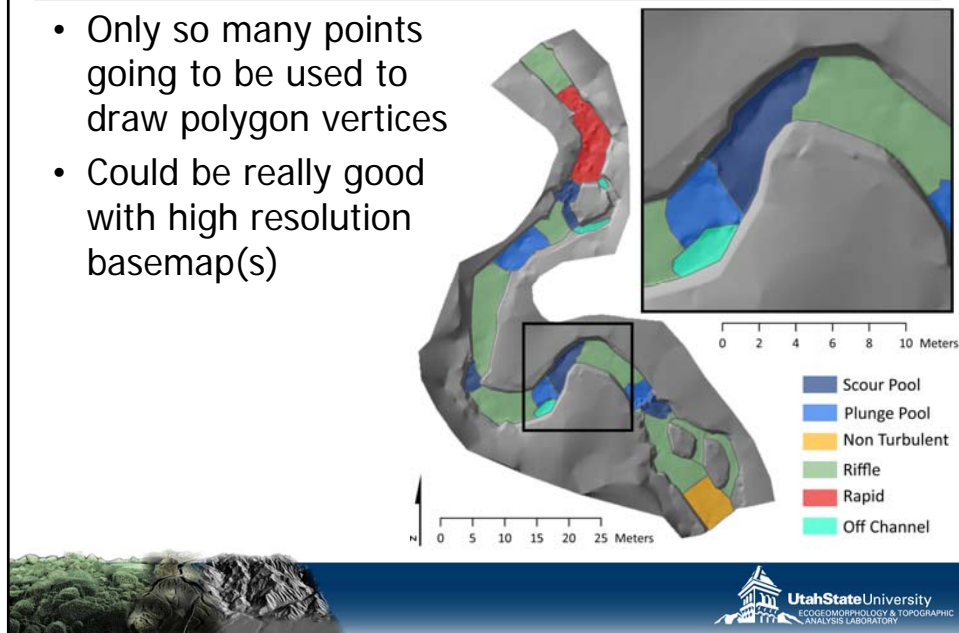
• Only so many points going to be used to draw polygon vertices

• Could be really good with high resolution basemap(s)

0 2 4 6 8 10 Meters

Scour Pool
Plunge Pool
Non Turbulent
Riffle
Rapid
Off Channel

N

0 5 10 15 20 25 Meters

UtahStateUniversity
ECOGEOMORPHOLOGY & TOPOGRAPHIC ANALYSIS LABORATORY